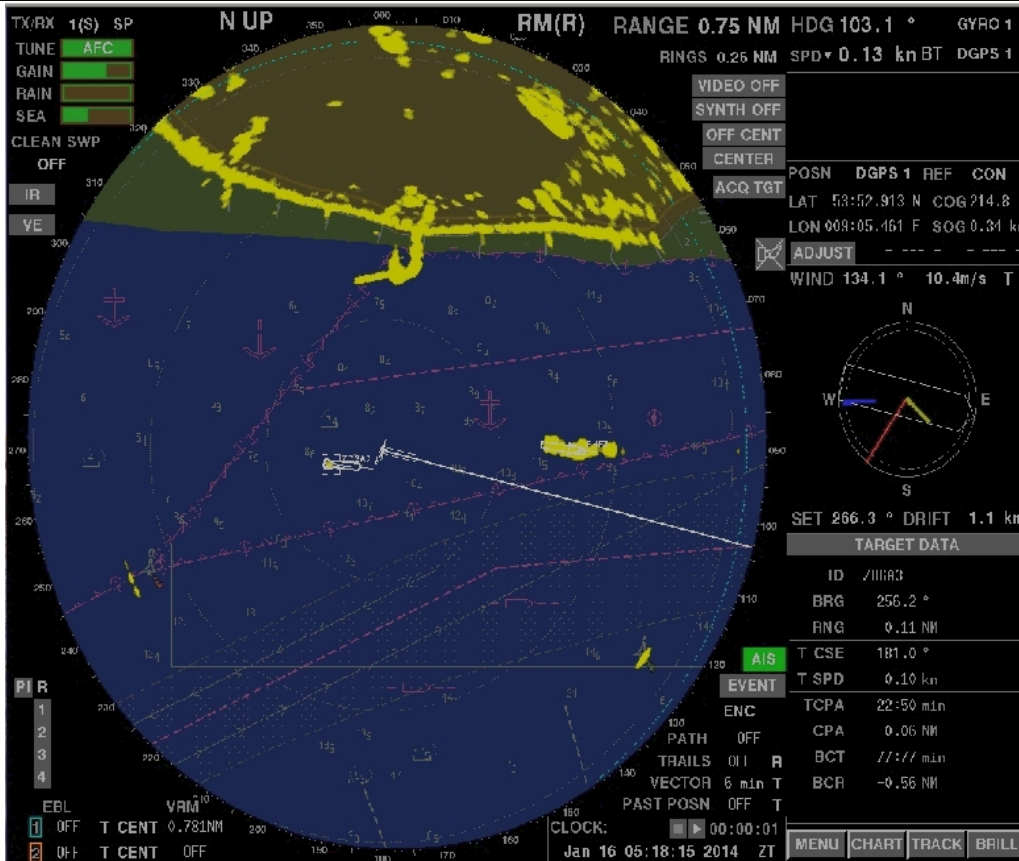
TX/RX 1(S) SP
N UP
RM(R)
RANGE 0.75 NM
HDG 103.1 °
GYRO 1
TUNE AFC
GAIN
RAIN
SEA
CLEAN SWP
OFF
IR
VE
RINGS 0.25 NM
SPD 0.13 kn BT
DGPS 1
VIDEO OFF
SYNTH OFF
OFF CENT
CENTER
ACQ TGT
POSN DGPS 1 REF CON
LAT 53:52.913 N COG 214.8
LON 009:05.461 E SOG 0.34 k
ADJUST
WIND 134.1 ° 10.4m/s T
N
W
E
S
SET 266.3 ° DRIFT 1.1 kn
TARGET DATA
ID
BRG 256.2 °
RNG 0.11 NM
T CSE 181.0 °
T SPD 0.10 kn
TCPA 22:50 min
CPA 0.06 NM
BCT ??:?? min
BCR -0.56 NM
AIS
EVENT
ENC
PATH OFF
TRAILS OFF R
VECTOR 6 min T
PAST POSN OFF T
PI R
1
2
3
4
EBL
VRM
1 OFF T CENT 0.781NM
2 OFF T CENT OFF
CLOCK:
00:00:01
Jan 16 05:18:15 2014 ZT
MENU CHART TRACK BRILL